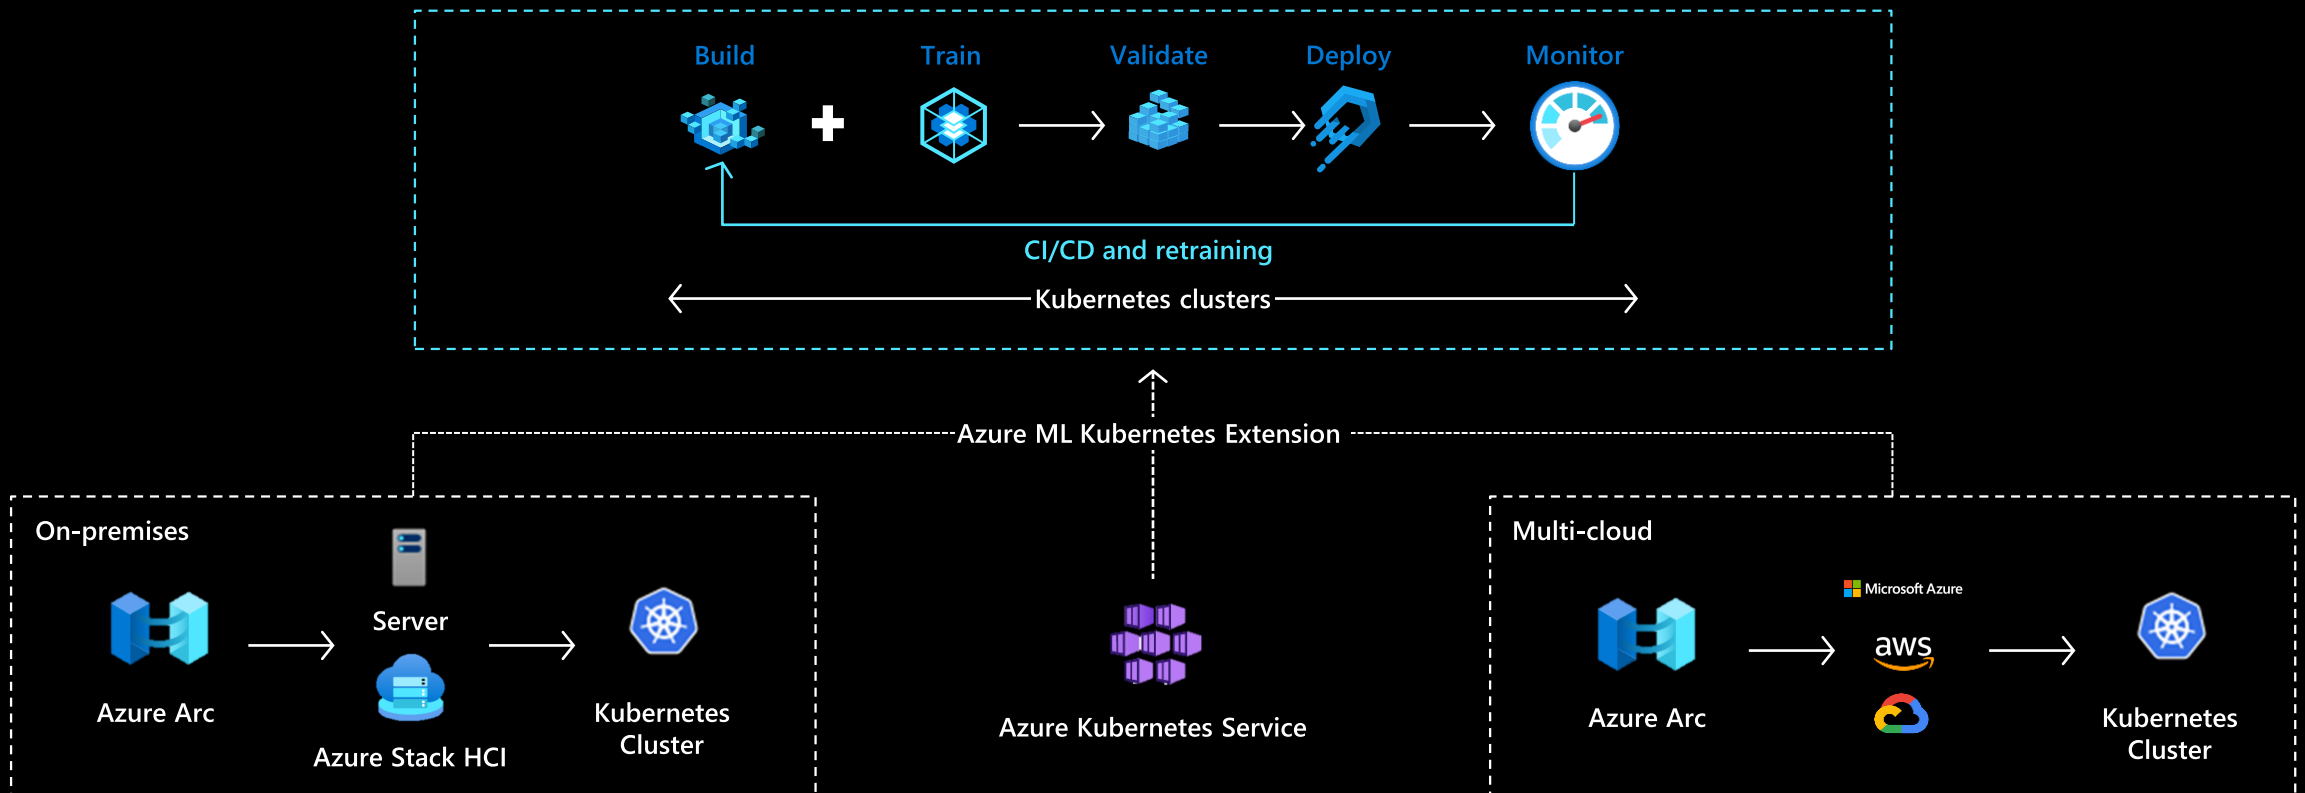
Build

Train

Validate

Deploy

Monitor

CI/CD and retraining

Kubernetes clusters

Azure ML Kubernetes Extension

On-premises

Server

Azure Arc

Azure Stack HCI

Kubernetes Cluster

Azure Kubernetes Service

Multi-cloud

Microsoft Azure

aws

Azure Arc

Kubernetes Cluster